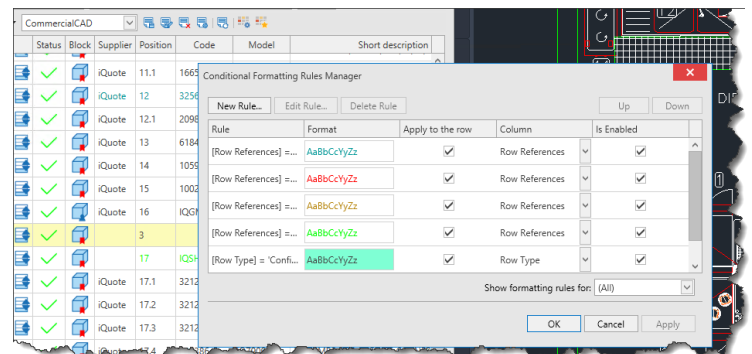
CommercialCAD

| Status | Block | Supplier | Position | Code | Model | Short description |
|---|---|---|---|---|---|---|
| | | iQuote | 11.1 | 1665 | | |
| | | iQuote | 12 | 3256 | | |
| | | iQuote | 12.1 | 2098 | | |
| | | iQuote | 13 | 6184 | | |
| | | iQuote | 14 | 1059 | | |
| | | iQuote | 15 | 1002 | | |
| | | iQuote | 16 | IQGI | | |
| | | | 3 | | | |
| | | | 17 | IQSH | | |
| | | iQuote | 17.1 | 3212 | | |
| | | iQuote | 17.2 | 3212 | | |
| | | iQuote | 17.3 | 3212 | | |

Conditional Formatting Rules Manager

New Rule... Edit Rule... Delete Rule Up Down

| Rule | Format | Apply to the row | Column | Is Enabled |
|---|---|---|---|---|
| [Row References] =... | AaBbCcYyZz | ✓ | Row References | ✓ |
| [Row References] =... | AaBbCcYyZz | ✓ | Row References | ✓ |
| [Row References] =... | AaBbCcYyZz | ✓ | Row References | ✓ |
| [Row References] =... | AaBbCcYyZz | ✓ | Row References | ✓ |
| [Row Type] = 'Confi... | AaBbCcYyZz | ✓ | Row Type | ✓ |

Show formatting rules for: (All)

OK Cancel Apply